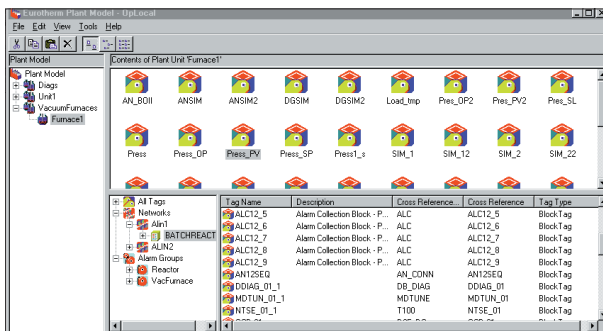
Eurotherm Plant Model - UpLocal

File Edit View Tools Help

Plant Model

Plant Model
Diags
Unit1
VacuumFurnaces
Furnace1

Contents of Plant Unit 'Furnace1'

AN_BOII ANSIM ANSIM2 DGSIM DGSIM2 Load_tmp Pres_OP2 Pres_PV2 Pres_SL

Press Press_OP Press_PV Press_SP Press1_s SIM_1 SIM_12 SIM_2 SIM_22

All Tags
Networks
Alin1
BATCHREACT
ALIN2
Alarm Groups
Reactor
VacFurnace

| Tag Name | Description | Cross Reference... | Cross Reference | Tag Type |
|---|---|---|---|---|
| ALC12_5 | Alarm Collection Block - P... | ALC | ALC12_5 | BlockTag |
| ALC12_6 | Alarm Collection Block - P... | ALC | ALC12_6 | BlockTag |
| ALC12_7 | Alarm Collection Block - P... | ALC | ALC12_7 | BlockTag |
| ALC12_8 | Alarm Collection Block - P... | ALC | ALC12_8 | BlockTag |
| ALC12_9 | Alarm Collection Block - P... | ALC | ALC12_9 | BlockTag |
| AN12SEQ | | AN_CONN | AN12SEQ | BlockTag |
| DDIAG_01_1 | | DB_DIAG | DDIAG_01 | BlockTag |
| MDTUN_01_1 | | MDTUNE | MDTUN_01 | BlockTag |
| NTSE_01_1 | | T100 | NTSE_01 | BlockTag |